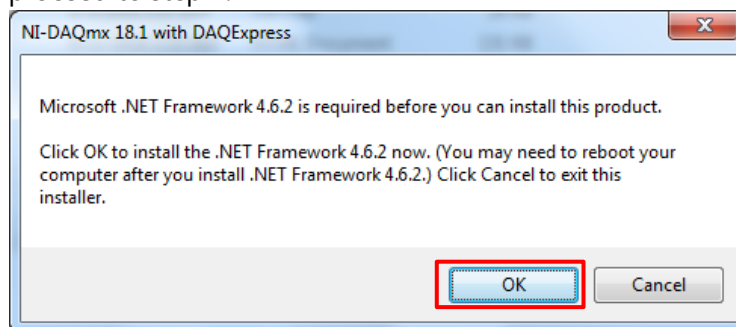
NI-DAQmx 18.1 with DAQExpress

Microsoft .NET Framework 4.6.2 is required before you can install this product.

Click OK to install the .NET Framework 4.6.2 now. (You may need to reboot your computer after you install .NET Framework 4.6.2.) Click Cancel to exit this installer.

OK

Cancel